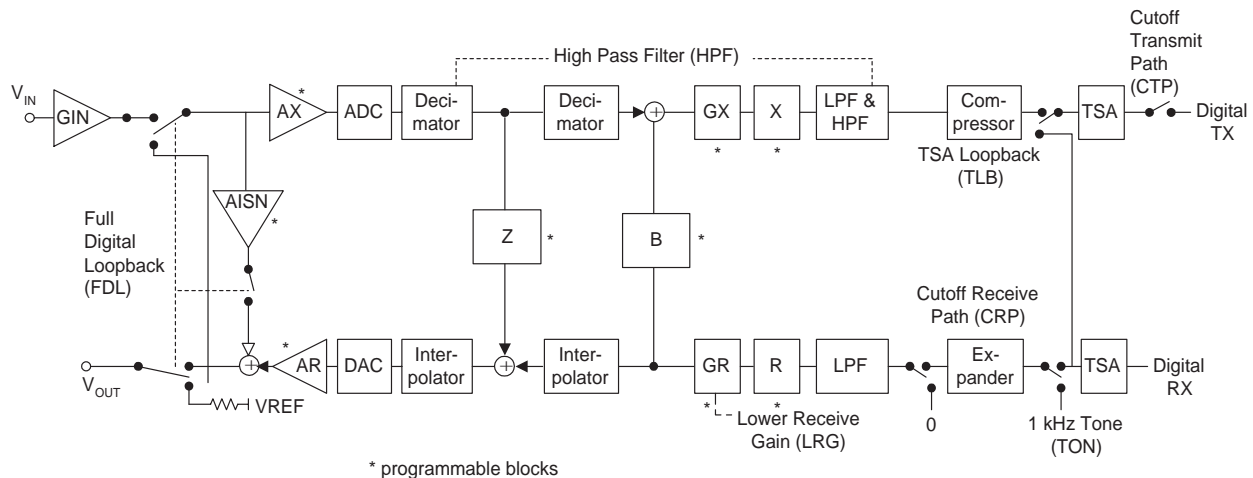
High Pass Filter (HPF)

Cutoff Transmit Path (CTP)

$V_{IN}$

GIN

AX *

ADC

Decimator

Decimator

GX *

X *

LPF & HPF

Compressor

TSA

Digital TX

TSA Loopback (TLB)

AISN *

Full Digital Loopback (FDL)

Z *

B *

Cutoff Receive Path (CRP)

$V_{OUT}$

* AR

DAC

Interpolator

Interpolator

GR *

R *

LPF

Expander

TSA

Digital RX

VREF

Lower Receive Gain (LRG)

0

1 kHz Tone (TON)

* programmable blocks